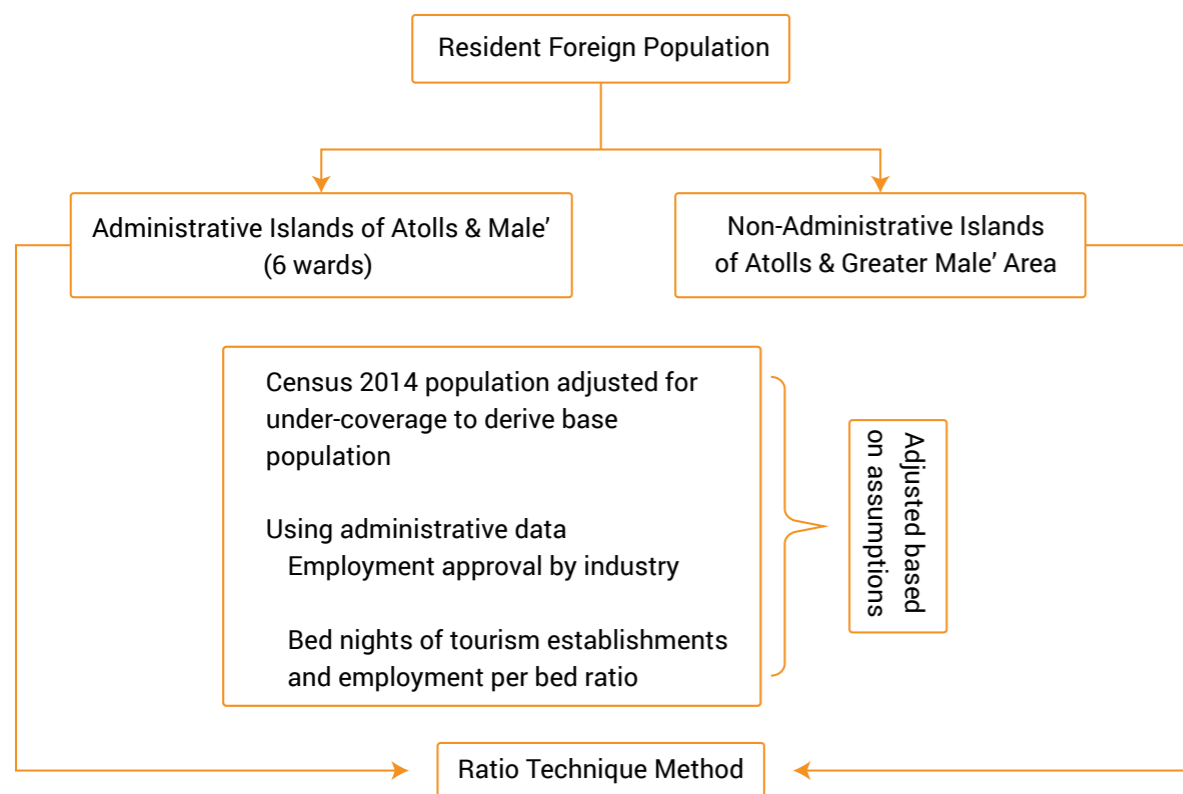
Resident Foreign Population

Administrative Islands of Atolls & Male' (6 wards)

Non-Administrative Islands of Atolls & Greater Male' Area

Census 2014 population adjusted for under-coverage to derive base population

Using administrative data
Employment approval by industry

Bed nights of tourism establishments and employment per bed ratio

Adjusted based on assumptions

Ratio Technique Method